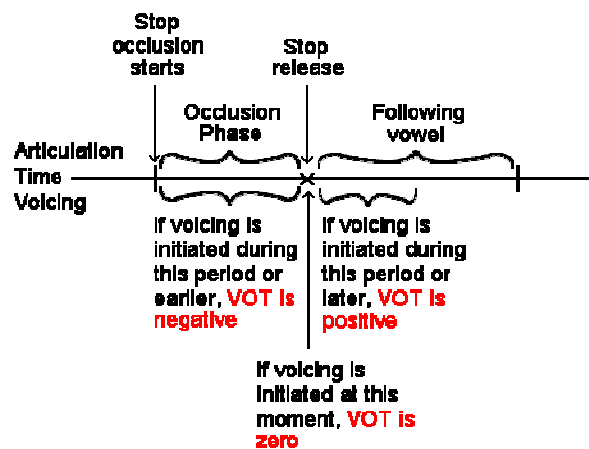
Stop occlusion starts

Stop release

Occlusion Phase

Following vowel

Articulation

Time

Voicing

If voicing is initiated during this period or earlier, VOT is negative

If voicing is initiated during this period or later, VOT is positive

If voicing is initiated at this moment, VOT is zero